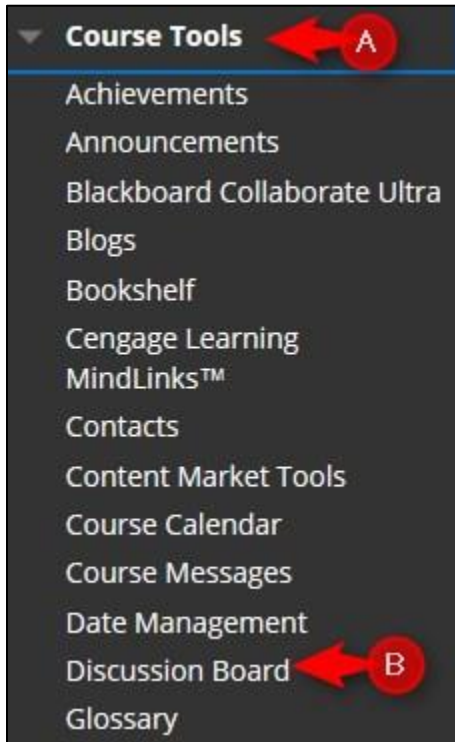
Course Tools
A
Achievements
Announcements
Blackboard Collaborate Ultra
Blogs
Bookshelf
Cengage Learning MindLinks™
Contacts
Content Market Tools
Course Calendar
Course Messages
Date Management
Discussion Board
B
Glossary